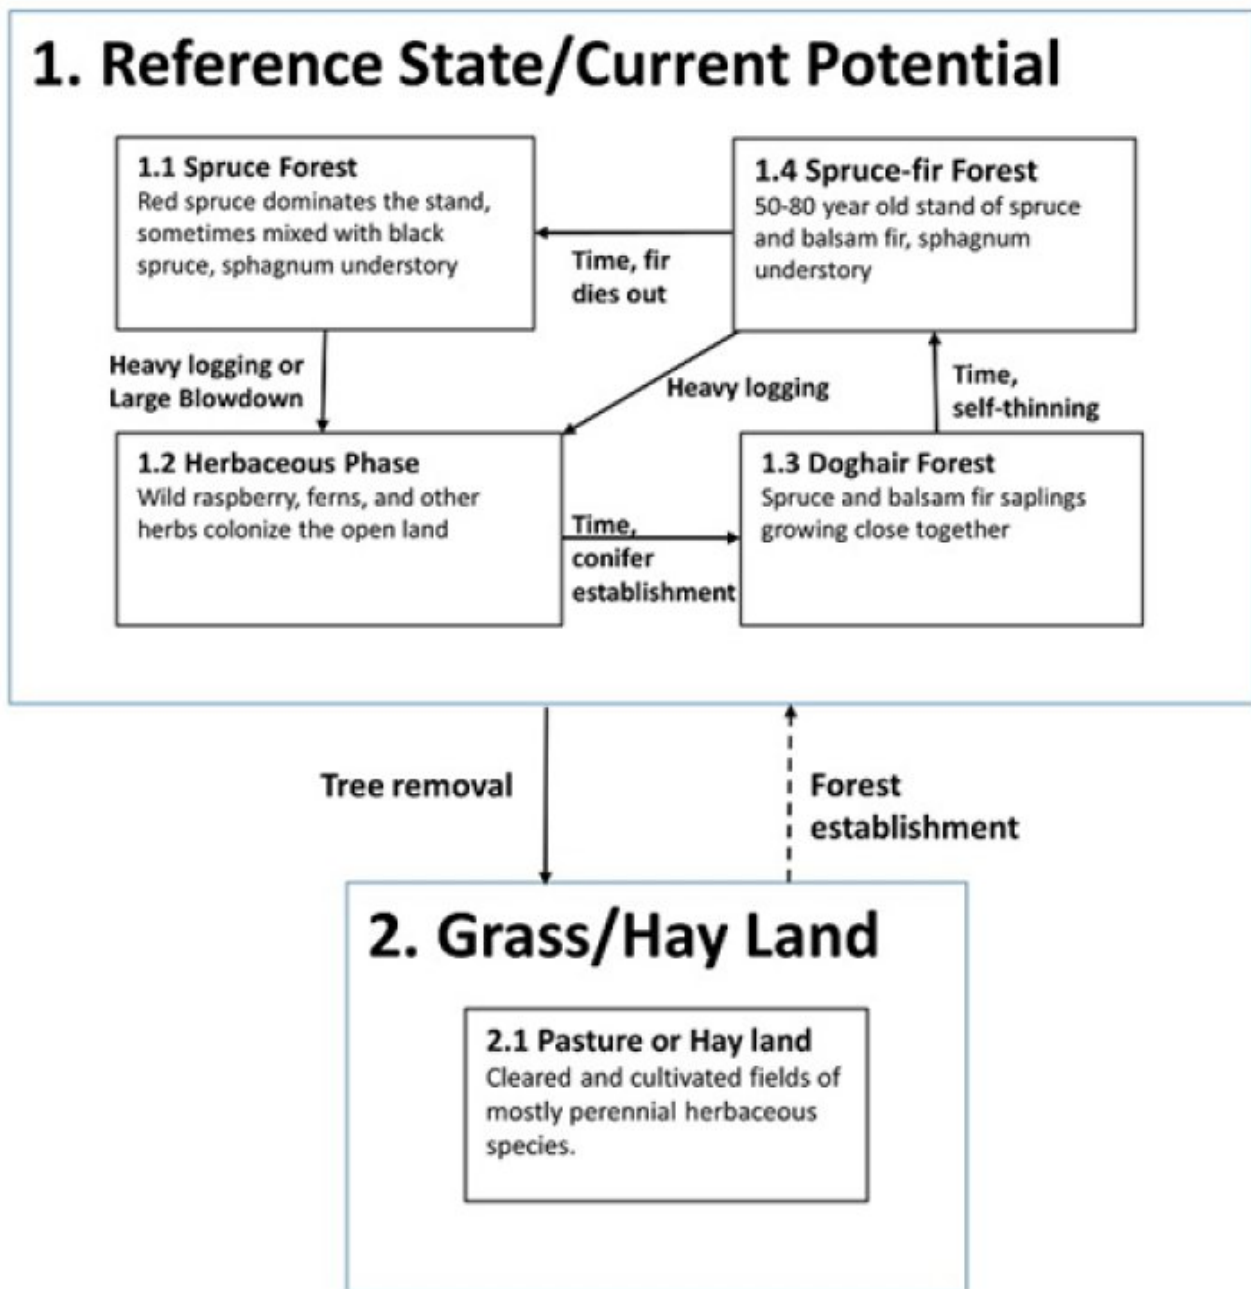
1. Reference State/Current Potential

1.1 Spruce Forest
Red spruce dominates the stand, sometimes mixed with black spruce, sphagnum understory

Time, fir dies out

1.4 Spruce-fir Forest
50-80 year old stand of spruce and balsam fir, sphagnum understory

Heavy logging or Large Blowdown

Heavy logging

Time, self-thinning

1.2 Herbaceous Phase
Wild raspberry, ferns, and other herbs colonize the open land

Time, conifer establishment

1.3 Doghair Forest
Spruce and balsam fir saplings growing close together

Tree removal

Forest establishment

2. Grass/Hay Land

2.1 Pasture or Hay land
Cleared and cultivated fields of mostly perennial herbaceous species.